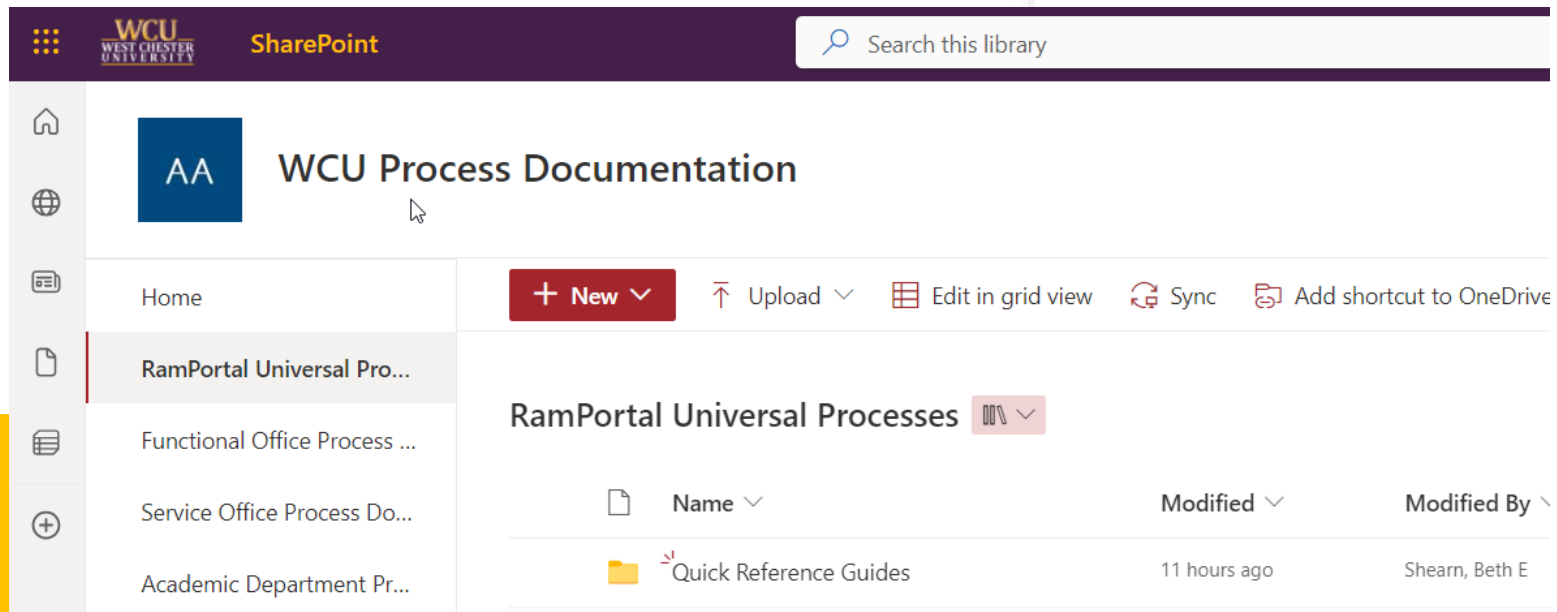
WCU WEST CHESTER UNIVERSITY

SharePoint

Search this library

AA

WCU Process Documentation

Home

RamPortal Universal Pro...

Functional Office Process ...

Service Office Process Do...

Academic Department Pr...

+ New

Upload

Edit in grid view

Sync

Add shortcut to OneDrive

RamPortal Universal Processes

| Name | Modified | Modified By |
|---|---|---|
| Quick Reference Guides | 11 hours ago | Shearn, Beth E |